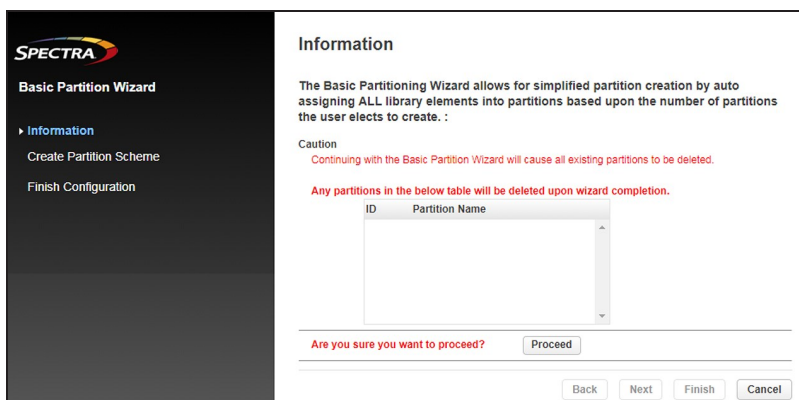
SPECTRA

Basic Partition Wizard

▸ Information

Create Partition Scheme

Finish Configuration

Information

The Basic Partitioning Wizard allows for simplified partition creation by auto assigning ALL library elements into partitions based upon the number of partitions the user elects to create. :

Caution

Continuing with the Basic Partition Wizard will cause all existing partitions to be deleted.

Any partitions in the below table will be deleted upon wizard completion.

| ID | Partition Name |
|---|---|

Are you sure you want to proceed?

Proceed

Back

Next

Finish

Cancel